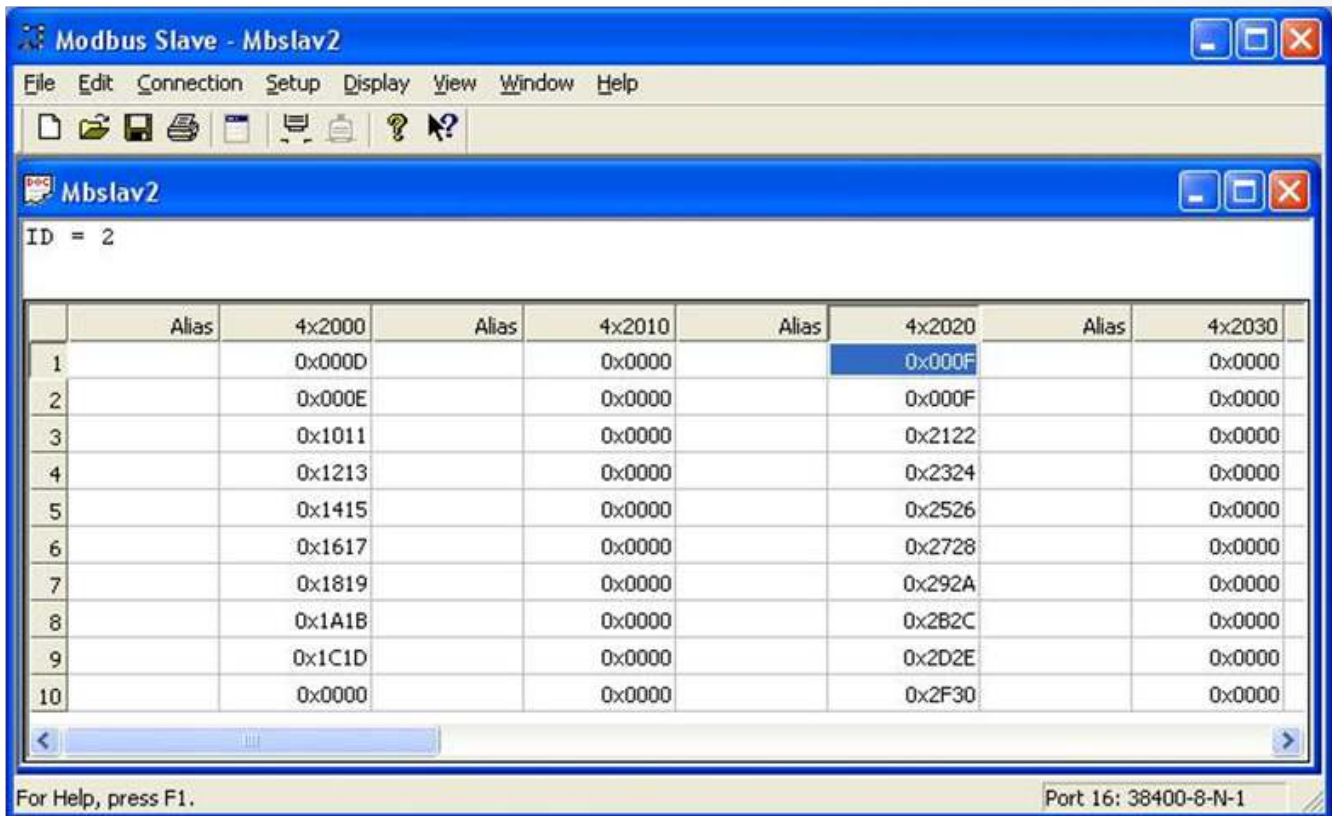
Modbus Slave - Mbslav2

File Edit Connection Setup Display View Window Help

Mbslav2

ID = 2

| | Alias | 4x2000 | Alias | 4x2010 | Alias | 4x2020 | Alias | 4x2030 |
|---|---|---|---|---|---|---|---|---|
| 1 | | 0x000D | | 0x0000 | | 0x000F | | 0x0000 |
| 2 | | 0x000E | | 0x0000 | | 0x000F | | 0x0000 |
| 3 | | 0x1011 | | 0x0000 | | 0x2122 | | 0x0000 |
| 4 | | 0x1213 | | 0x0000 | | 0x2324 | | 0x0000 |
| 5 | | 0x1415 | | 0x0000 | | 0x2526 | | 0x0000 |
| 6 | | 0x1617 | | 0x0000 | | 0x2728 | | 0x0000 |
| 7 | | 0x1819 | | 0x0000 | | 0x292A | | 0x0000 |
| 8 | | 0x1A1B | | 0x0000 | | 0x2B2C | | 0x0000 |
| 9 | | 0x1C1D | | 0x0000 | | 0x2D2E | | 0x0000 |
| 10 | | 0x0000 | | 0x0000 | | 0x2F30 | | 0x0000 |

For Help, press F1.

Port 16: 38400-8-N-1